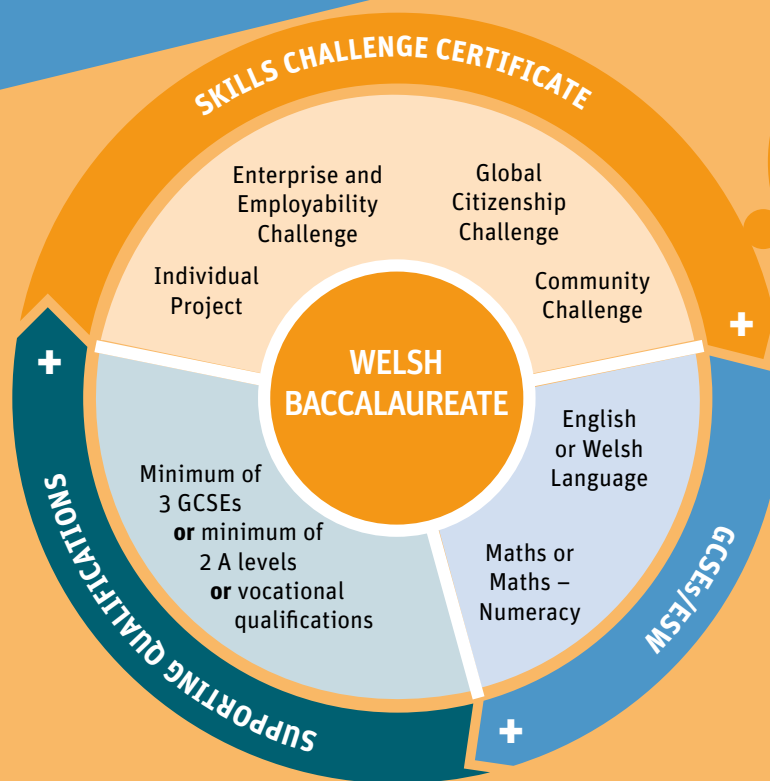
SKILLS CHALLENGE CERTIFICATE

Enterprise and Employability Challenge

Global Citizenship Challenge

Individual Project

Community Challenge

+

WELSH BACCALAUREATE

+

English or Welsh Language

Minimum of 3 GCSEs **or** minimum of 2 A levels **or** vocational qualifications

Maths or Maths – Numeracy

GCSEs/ESW

SUPPORTING QUALIFICATIONS

+